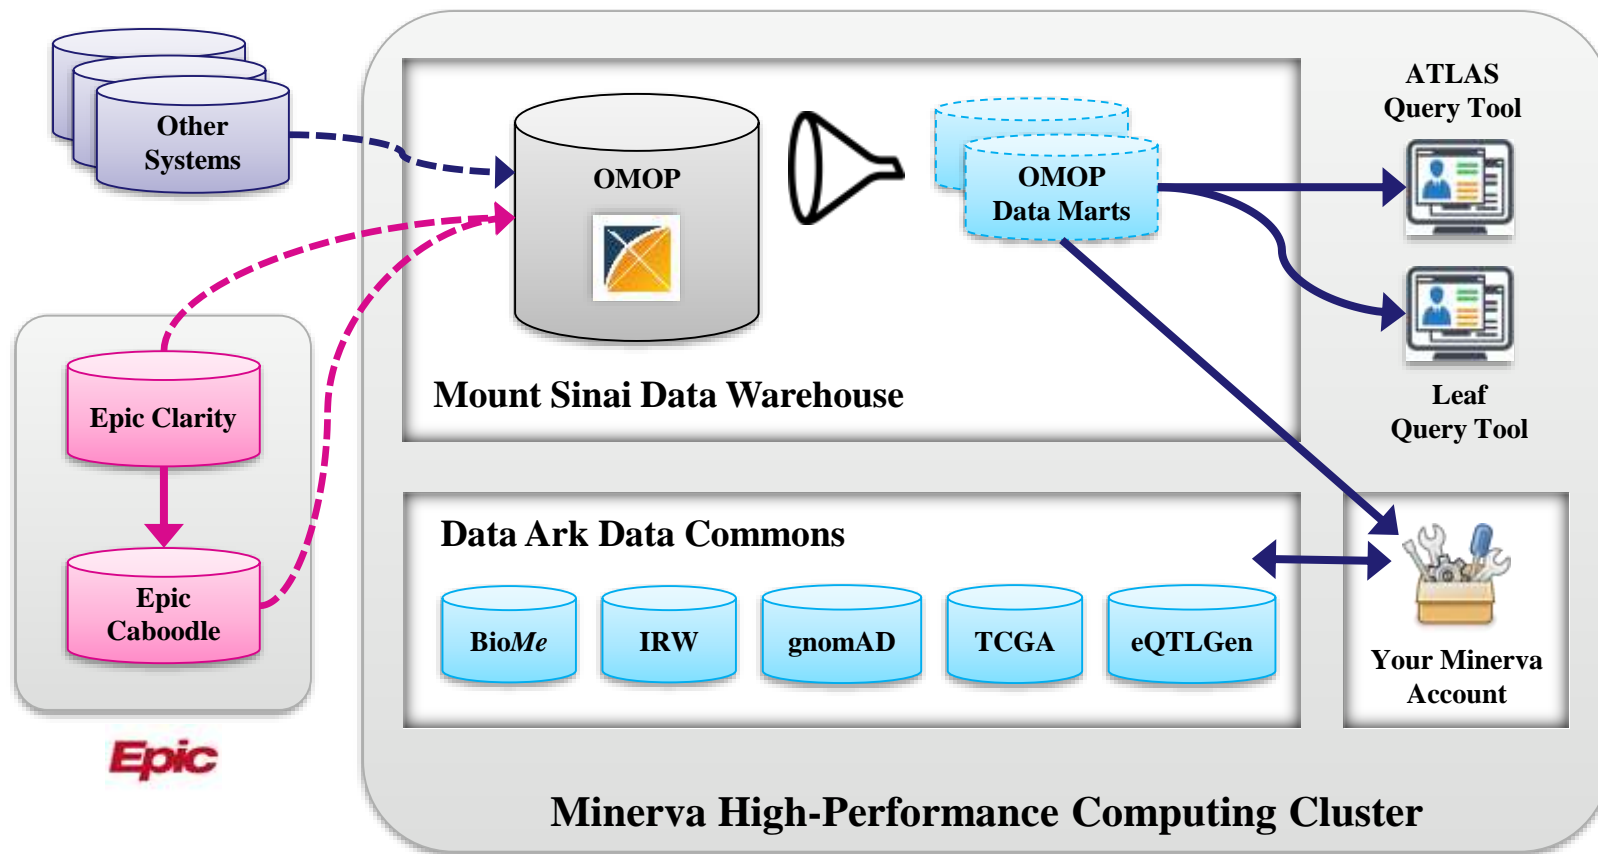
Other Systems

OMOP

OMOP Data Marts

ATLAS Query Tool

Leaf Query Tool

Mount Sinai Data Warehouse

Epic Clarity

Epic Caboodle

Epic

Data Ark Data Commons

BioMe

IRW

gnomAD

TCGA

eQTLGen

Your Minerva Account

Minerva High-Performance Computing Cluster